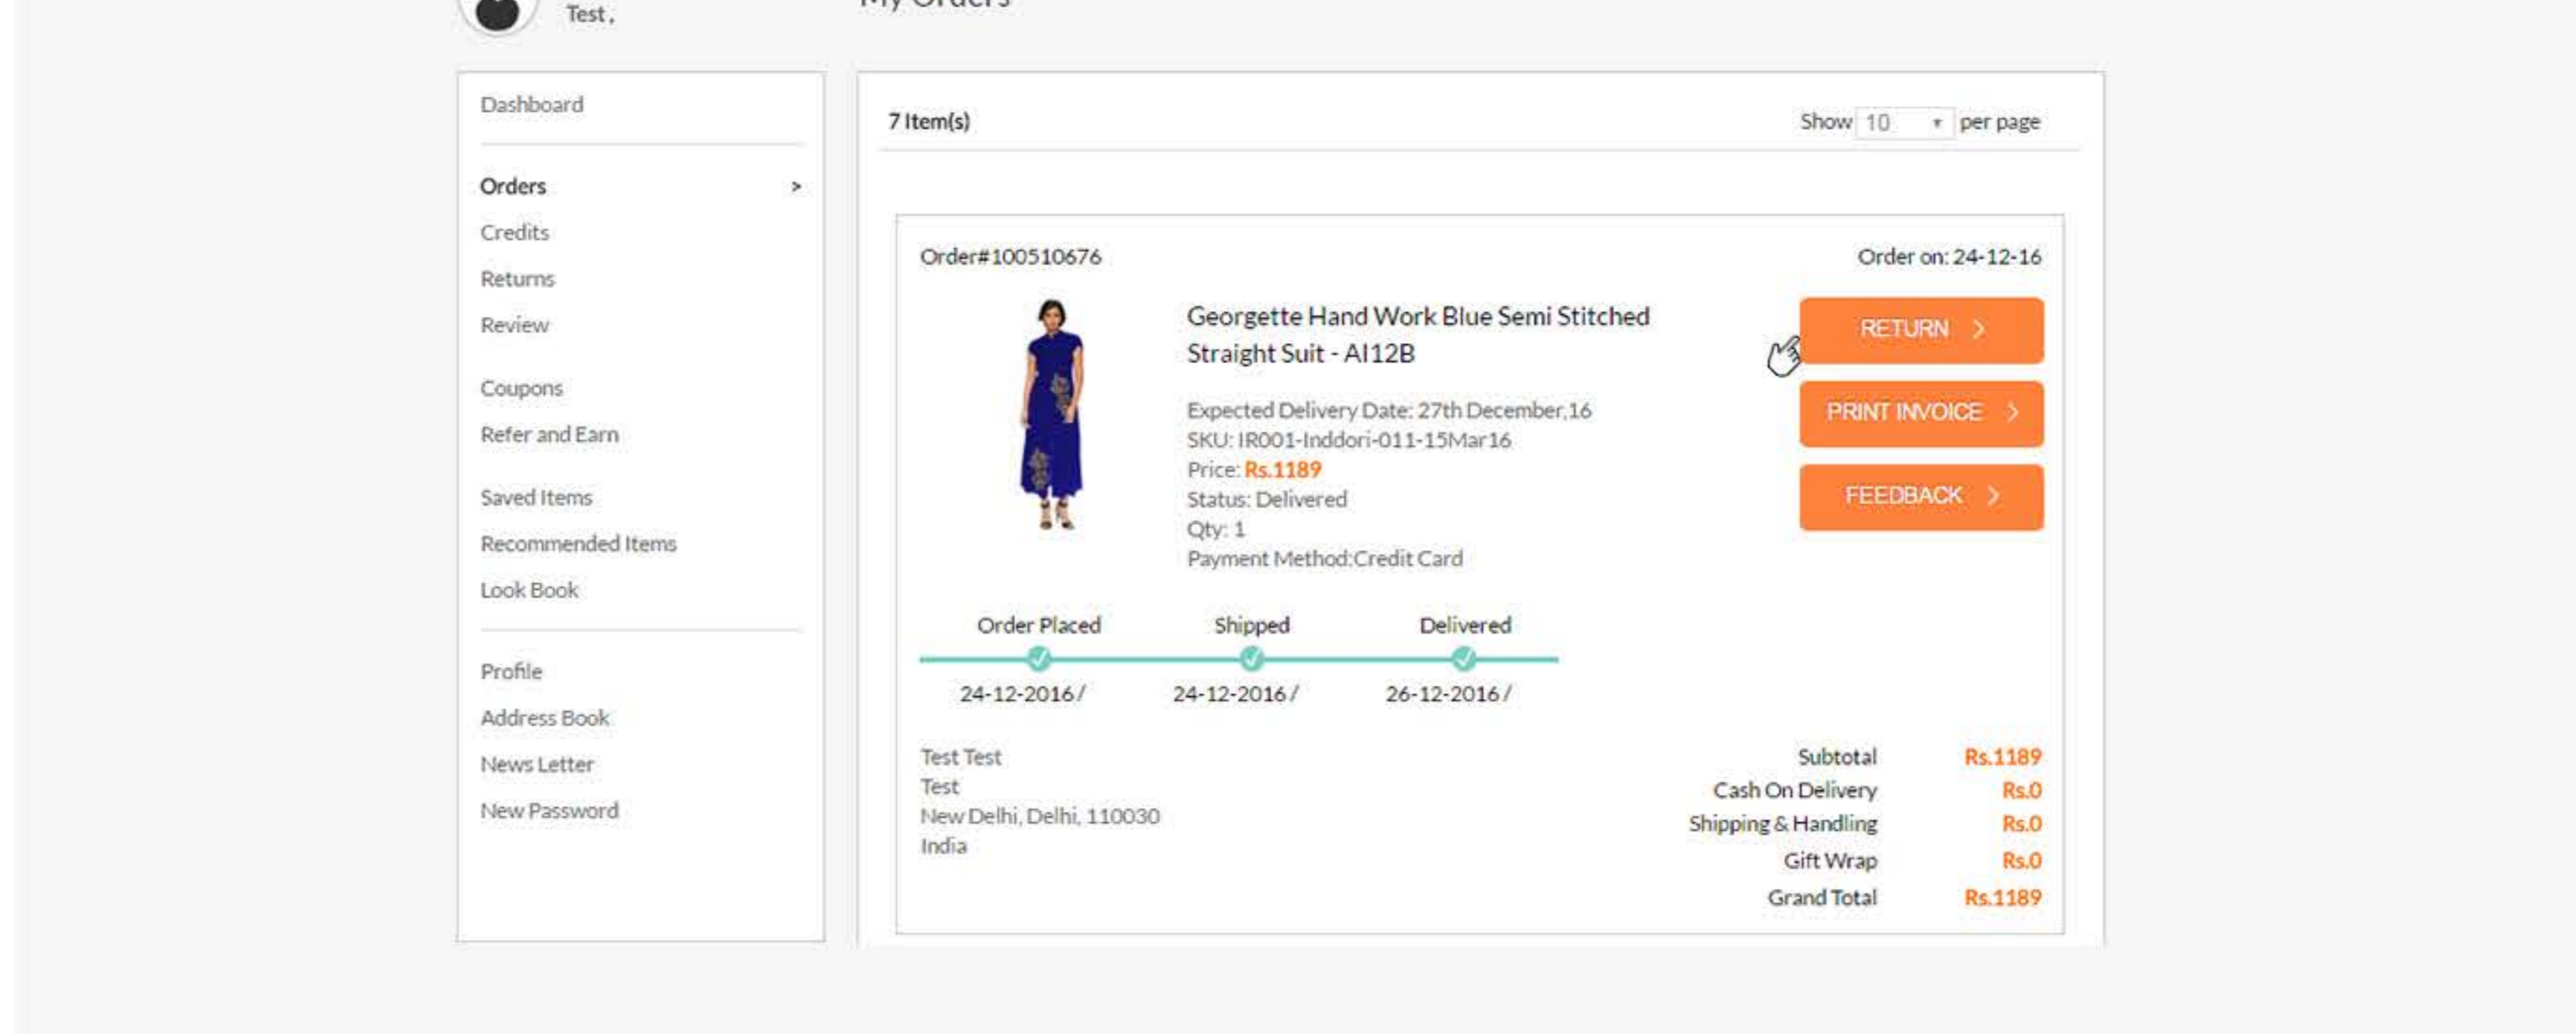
Test ,

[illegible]

Dashboard

Orders >
Credits
Returns
Review

Coupons
Refer and Earn

Saved Items
Recommended Items
Look Book

Profile
Address Book
News Letter
New Password

7 Item(s)

Show 10 per page

Order#100510676

Order on: 24-12-16

Georgette Hand Work Blue Semi Stitched Straight Suit - AI12B

Expected Delivery Date: 27th December,16
SKU: IR001-Inddori-011-15Mar16
Price: Rs.1189
Status: Delivered
Qty: 1
Payment Method:Credit Card

RETURN >
PRINT INVOICE >
FEEDBACK >

Order Placed
24-12-2016 /

Shipped
24-12-2016 /

Delivered
26-12-2016 /

Test Test
Test
New Delhi, Delhi, 110030
India

| Subtotal | Rs.1189 |
|---|---|
| Cash On Delivery | Rs.0 |
| Shipping & Handling | Rs.0 |
| Gift Wrap | Rs.0 |
| Grand Total | Rs.1189 |